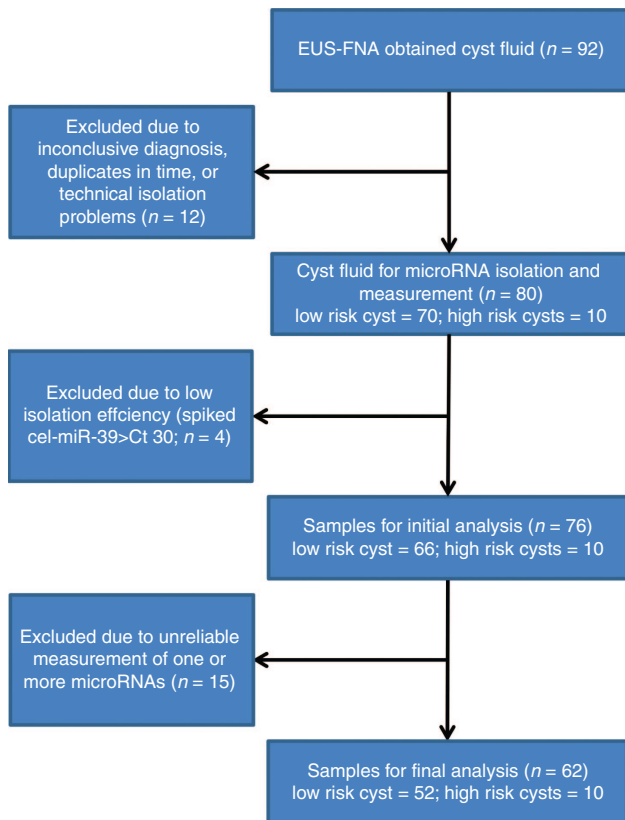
EUS-FNA obtained cyst fluid ($n$ = 92)

Excluded due to inconclusive diagnosis, duplicates in time, or technical isolation problems ($n$ = 12)

Cyst fluid for microRNA isolation and measurement ($n$ = 80)
low risk cyst = 70; high risk cysts = 10

Excluded due to low isolation effciency (spiked cel-miR-39>Ct 30; $n$ = 4)

Samples for initial analysis ($n$ = 76)
low risk cyst = 66; high risk cysts = 10

Excluded due to unreliable measurement of one or more microRNAs ($n$ = 15)

Samples for final analysis ($n$ = 62)
low risk cyst = 52; high risk cysts = 10